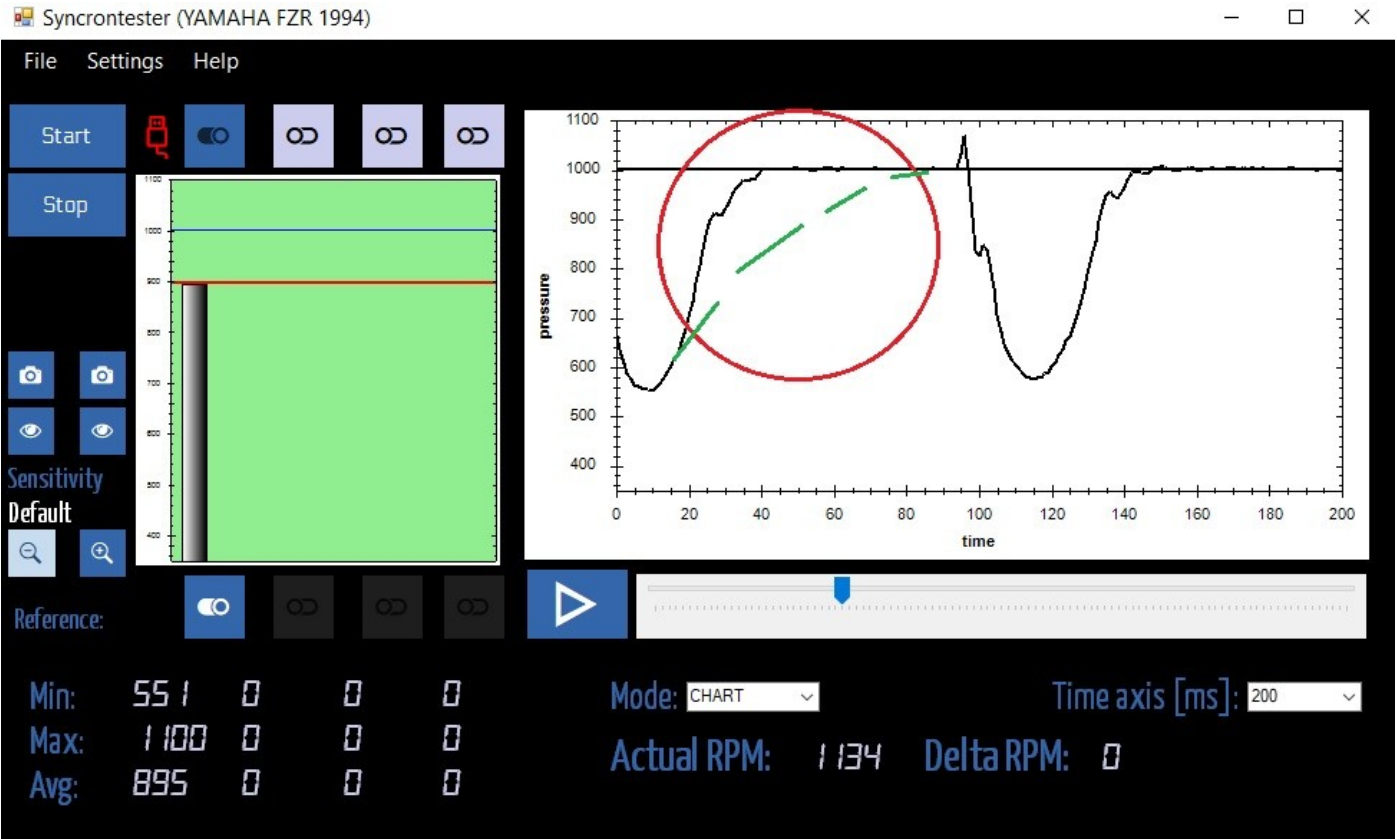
Syncrontester (YAMAHA FZR 1994)

File Settings Help

Start

Stop

1100
1000
900
800
700
600
500
400

Sensitivity
Default

Reference:

1100
1000
900
800
700
600
500
400

pressure

0 20 40 60 80 100 120 140 160 180 200
time

Min: 551 0 0 0
Max: 1100 0 0 0
Avg: 895 0 0 0

Mode: CHART

Time axis [ms]: 200

Actual RPM: 1134 Delta RPM: 0